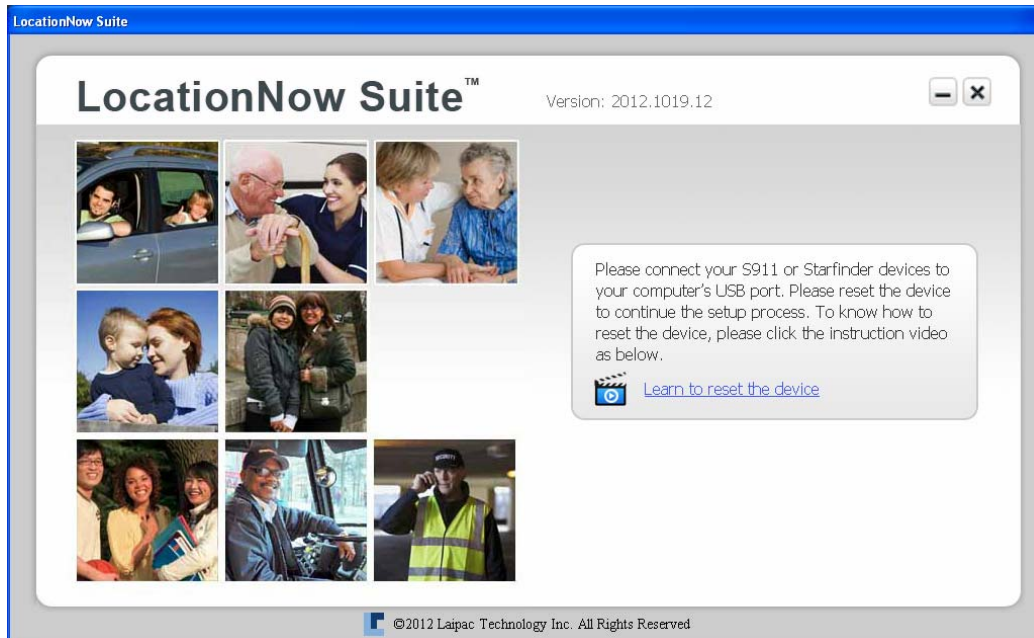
LocationNow Suite

LocationNow Suite™

Version: 2012.1019.12

Please connect your S911 or Starfinder devices to your computer's USB port. Please reset the device to continue the setup process. To know how to reset the device, please click the instruction video as below.

Learn to reset the device

SECURITY

©2012 Laipac Technology Inc. All Rights Reserved